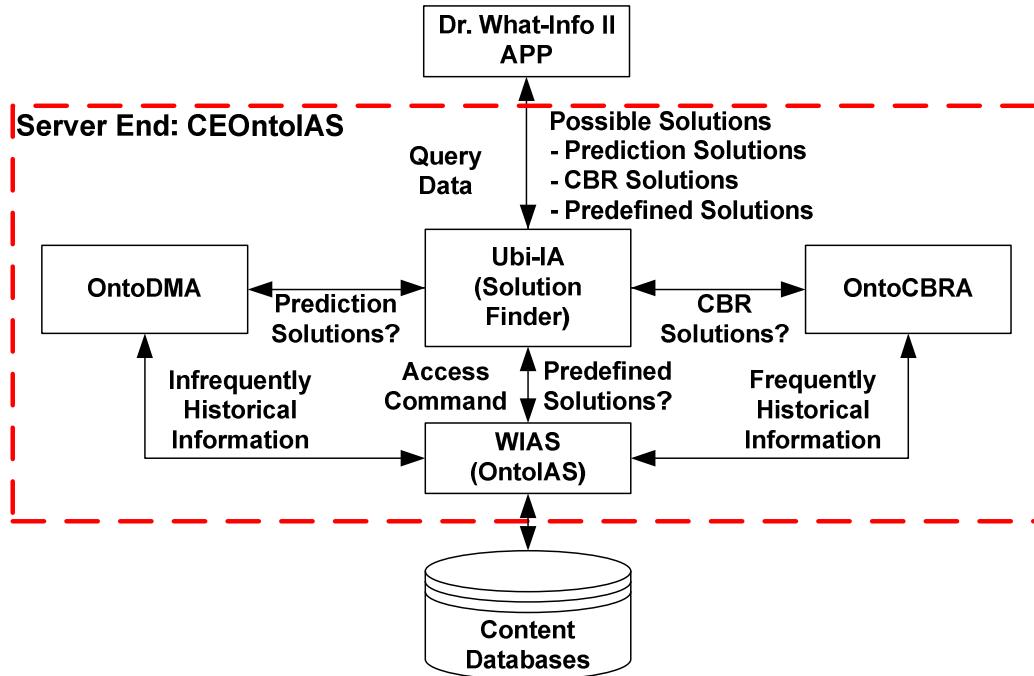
Dr. What-Info II
APP

Server End: CEOntoIAS

Query
Data

Possible Solutions
- Prediction Solutions
- CBR Solutions
- Predefined Solutions

OntoDMA

Ubi-IA
(Solution
Finder)

OntoCBRA

Prediction
Solutions?

CBR
Solutions?

Infrequently
Historical
Information

Access
Command

Predefined
Solutions?

Frequently
Historical
Information

WIAS
(OntoIAS)

Content
Databases